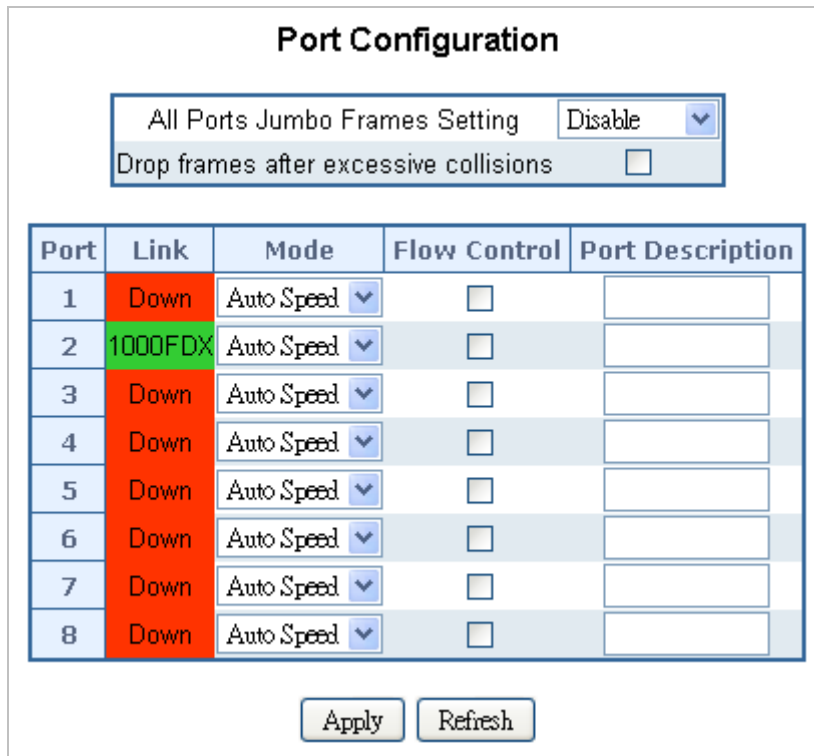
Port Configuration

All Ports Jumbo Frames Setting Disable
Drop frames after excessive collisions

| Port | Link | Mode | Flow Control | Port Description |
|---|---|---|---|---|
| 1 | Down | Auto Speed | | |
| 2 | 1000FDX | Auto Speed | | |
| 3 | Down | Auto Speed | | |
| 4 | Down | Auto Speed | | |
| 5 | Down | Auto Speed | | |
| 6 | Down | Auto Speed | | |
| 7 | Down | Auto Speed | | |
| 8 | Down | Auto Speed | | |

Apply Refresh